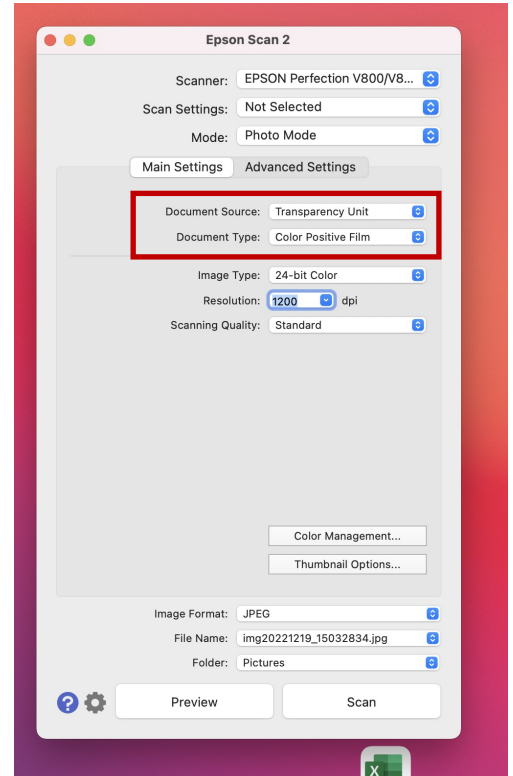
Epson Scan 2

Scanner: EPSON Perfection V800/V8...

Scan Settings: Not Selected

Mode: Photo Mode

Main Settings | Advanced Settings

Document Source: Transparency Unit

Document Type: Color Positive Film

Image Type: 24-bit Color

Resolution: 1200 dpi

Scanning Quality: Standard

Color Management...

Thumbnail Options...

Image Format: JPEG

File Name: img20221219_15032834.jpg

Folder: Pictures

Preview

Scan